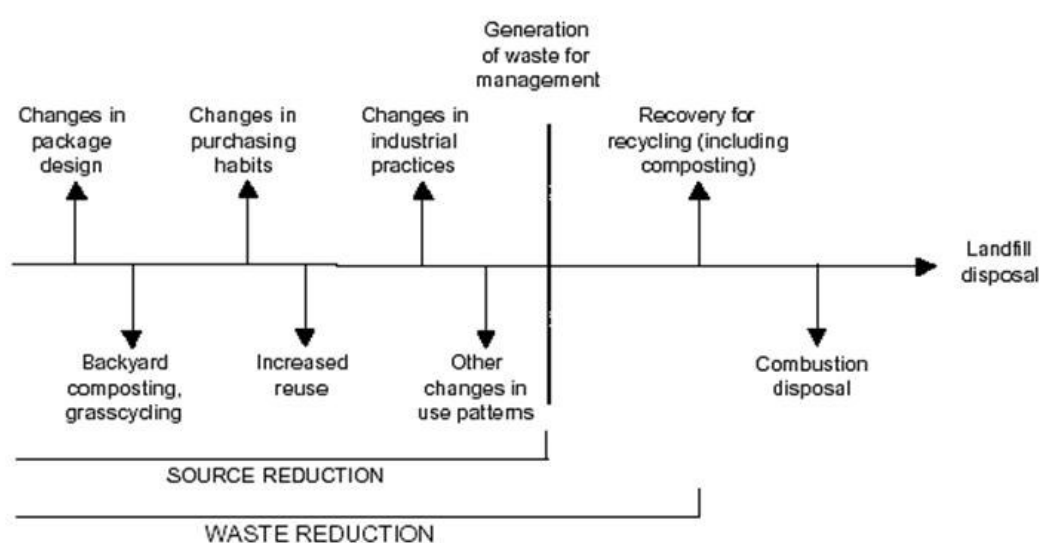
Generation of waste for management

Changes in package design

Changes in purchasing habits

Changes in industrial practices

Recovery for recycling (including composting)

Landfill disposal

Backyard composting, grasscycling

Increased reuse

Other changes in use patterns

Combustion disposal

SOURCE REDUCTION

WASTE REDUCTION